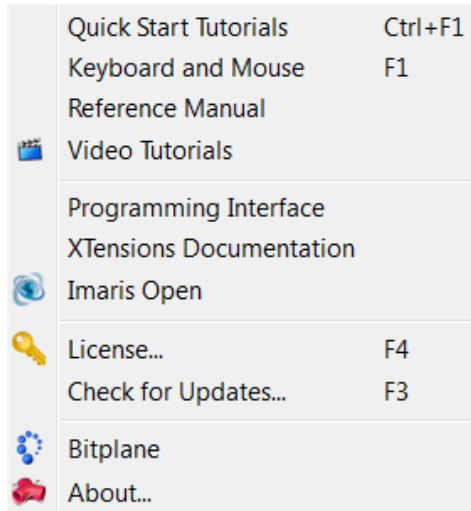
Quick Start Tutorials Ctrl+F1
Keyboard and Mouse F1
Reference Manual
Video Tutorials

Programming Interface
XTensions Documentation
Imaris Open

License... F4
Check for Updates... F3

Bitplane
About...